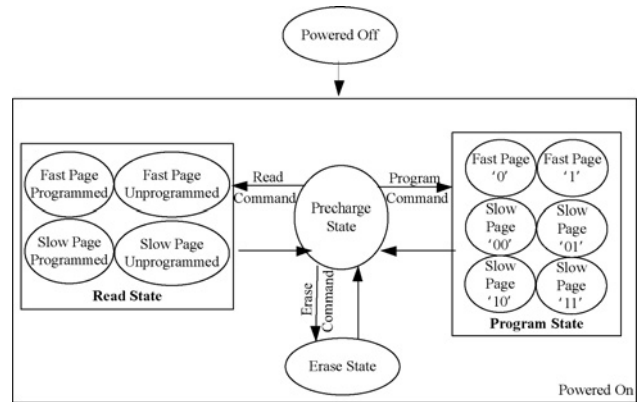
Powered Off

Fast Page Programmed

Fast Page Unprogrammed

Slow Page Programmed

Slow Page Unprogrammed

Read State

Read Command

Precharge State

Program Command

Fast Page '0'

Fast Page '1'

Slow Page '00'

Slow Page '01'

Slow Page '10'

Slow Page '11'

Program State

Erase Command

Erase State

Powered On